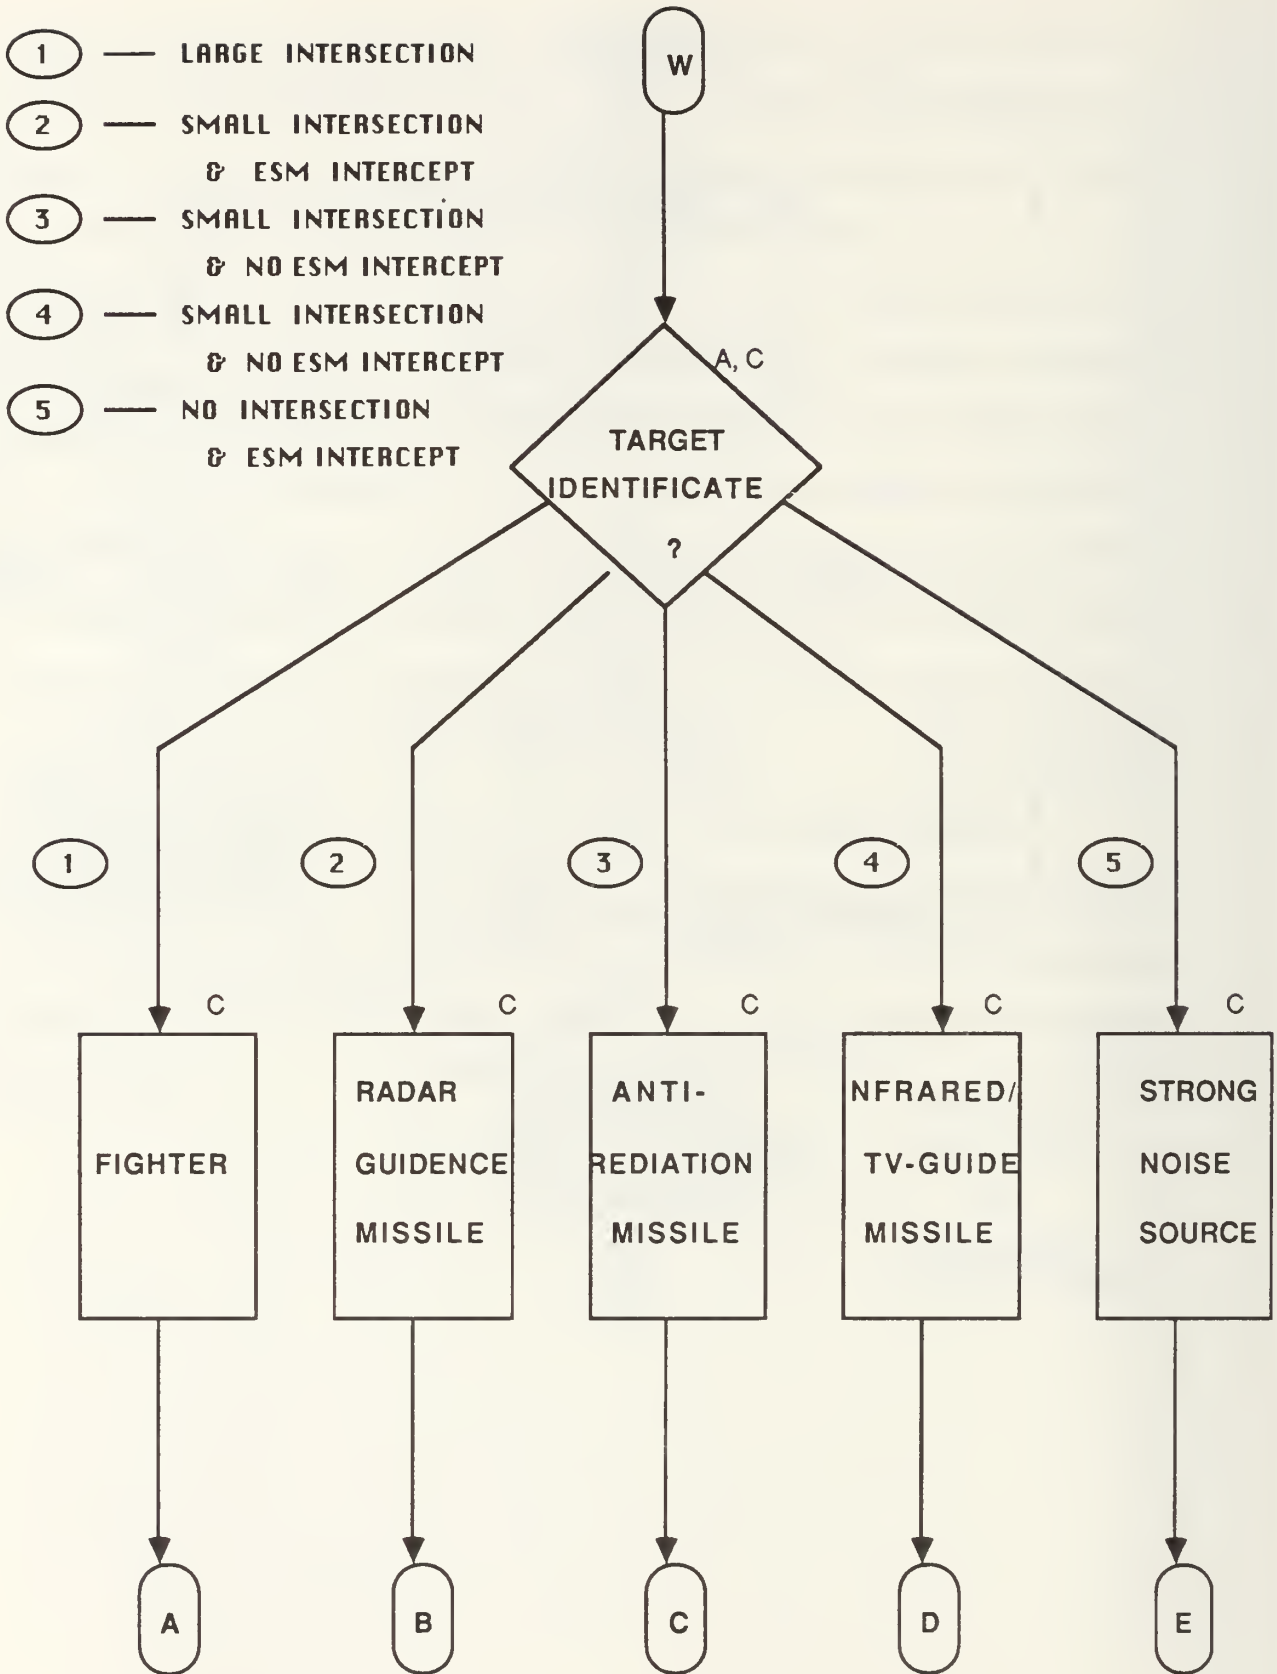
1 — LARGE INTERSECTION

2 — SMALL INTERSECTION & ESM INTERCEPT

3 — SMALL INTERSECTION & NO ESM INTERCEPT

4 — SMALL INTERSECTION & NO ESM INTERCEPT

5 — NO INTERSECTION & ESM INTERCEPT

W

A, C

TARGET IDENTIFICATE ?

1

2

3

4

5

C

FIGHTER

C

RADAR GUIDENCE MISSILE

C

ANTI-REDIATION MISSILE

C

NFRARED/ TV-GUIDE MISSILE

C

STRONG NOISE SOURCE

A

B

C

D

E